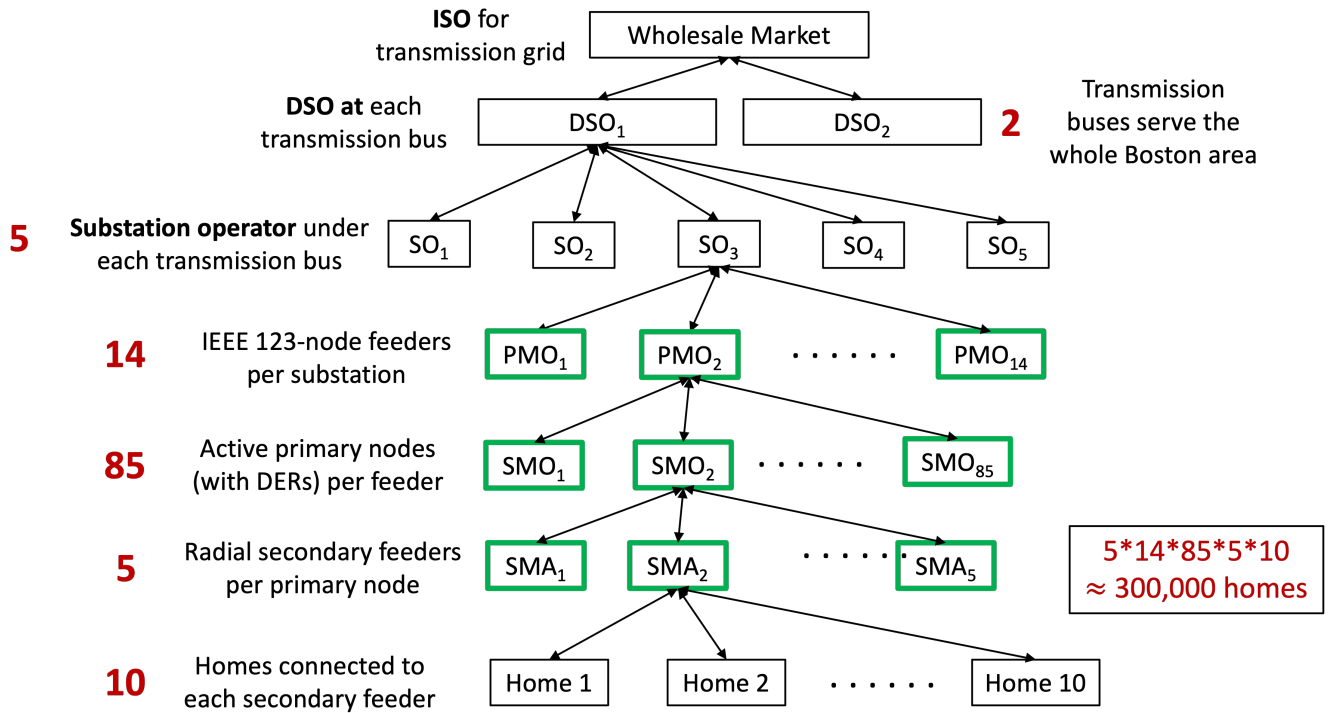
**ISO** for transmission grid

Wholesale Market

**DSO at** each transmission bus

DSO$_1$

DSO$_2$

2

Transmission buses serve the whole Boston area

5

**Substation operator** under each transmission bus

SO$_1$ SO$_2$ SO$_3$ SO$_4$ SO$_5$

14

IEEE 123-node feeders per substation

PMO$_1$ PMO$_2$ · · · · · · PMO$_{14}$

85

Active primary nodes (with DERs) per feeder

SMO$_1$ SMO$_2$ · · · · · · SMO$_{85}$

5

Radial secondary feeders per primary node

SMA$_1$ SMA$_2$ · · · · · · SMA$_5$

5*14*85*5*10
≈ 300,000 homes

10

Homes connected to each secondary feeder

Home 1 Home 2 · · · · · · Home 10